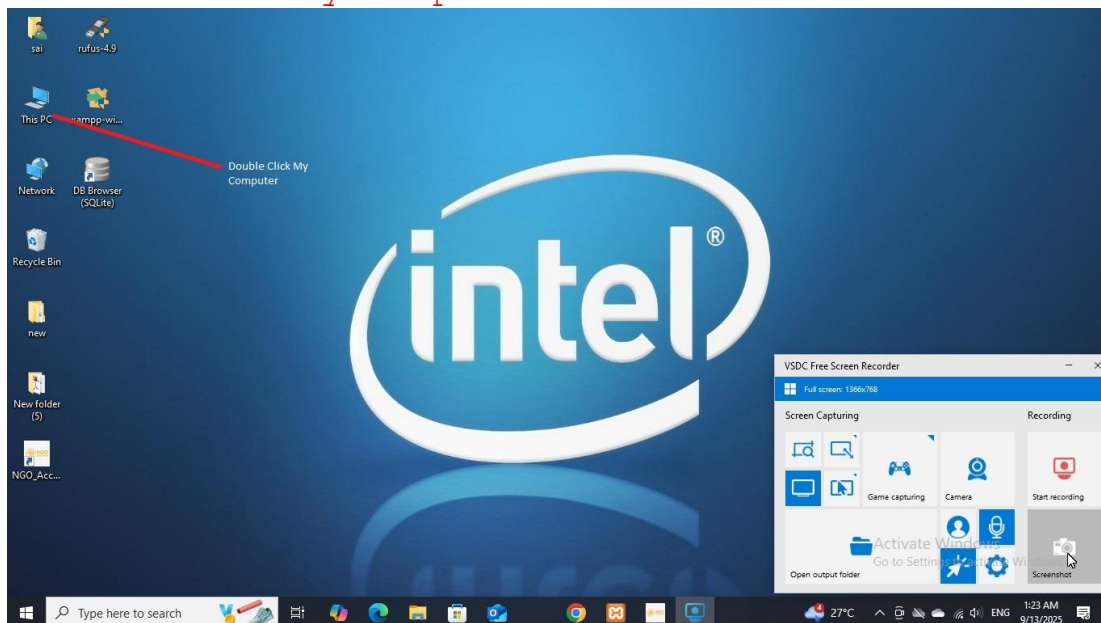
sai
rufus-4.9
This PC
xampp-wi...
Double Click My Computer
Network
DB Browser (SQLite)
Recycle Bin
new
New folder (5)
NGO_Acc...

intel®

VSDC Free Screen Recorder
Full screen: 1366x768
Screen Capturing
Recording
Game capturing
Camera
Start recording
Open output folder
Screenshot
Activate Windows
Go to Settings to activate Windows.

Type here to search
27°C
ENG
1:23 AM
9/13/2025